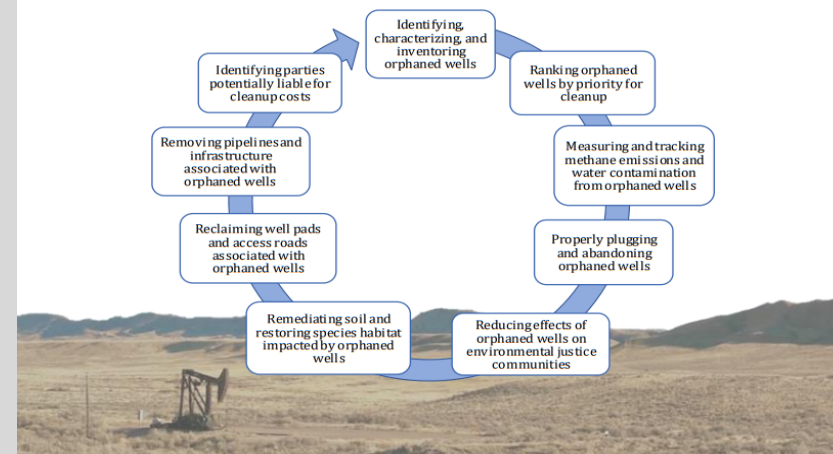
Identifying, characterizing, and inventoring orphaned wells

Ranking orphaned wells by priority for cleanup

Measuring and tracking methane emissions and water contamination from orphaned wells

Properly plugging and abandoning orphaned wells

Reducing effects of orphaned wells on environmental justice communities

Remediating soil and restoring species habitat impacted by orphaned wells

Reclaiming well pads and access roads associated with orphaned wells

Removing pipelines and infrastructure associated with orphaned wells

Identifying parties potentially liable for cleanup costs